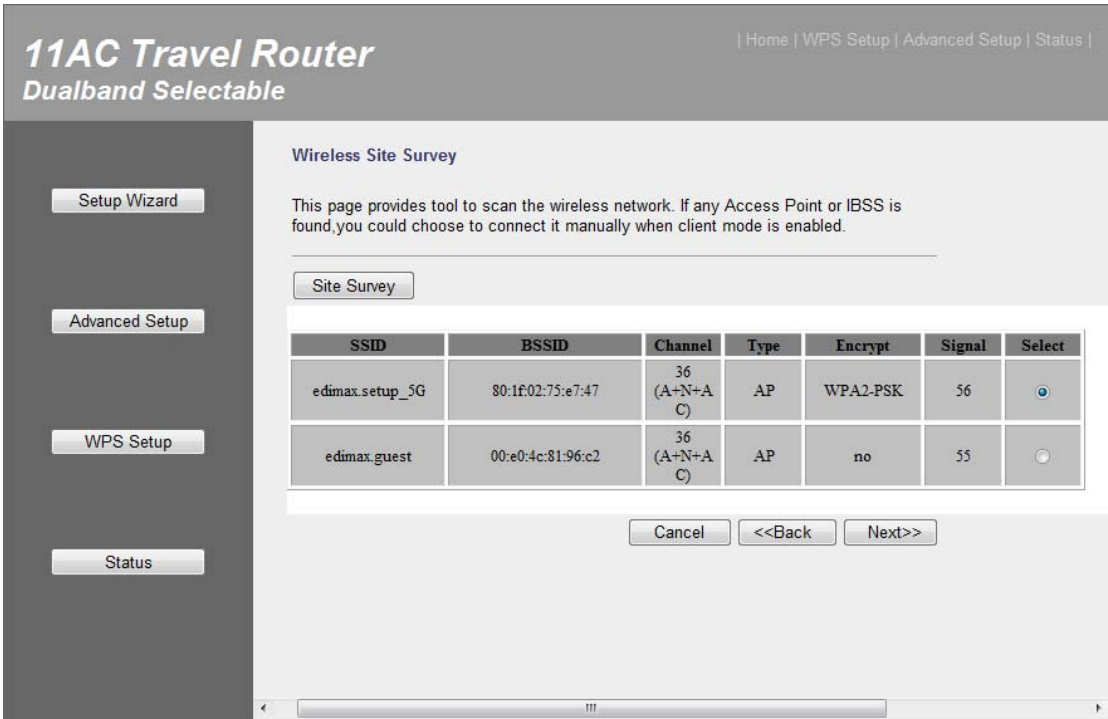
11AC Travel Router
Dualband Selectable

| Home | WPS Setup | Advanced Setup | Status |

Setup Wizard

Advanced Setup

WPS Setup

Status

Wireless Site Survey

This page provides tool to scan the wireless network. If any Access Point or IBSS is found,you could choose to connect it manually when client mode is enabled.

Site Survey

| SSID | BSSID | Channel | Type | Encrypt | Signal | Select |
|---|---|---|---|---|---|---|
| edimax.setup_5G | 80:1f:02:75:e7:47 | 36 (A+N+AC) | AP | WPA2-PSK | 56 | |
| edimax.guest | 00:e0:4c:81:96:c2 | 36 (A+N+AC) | AP | no | 55 | |

Cancel <<Back Next>>

III